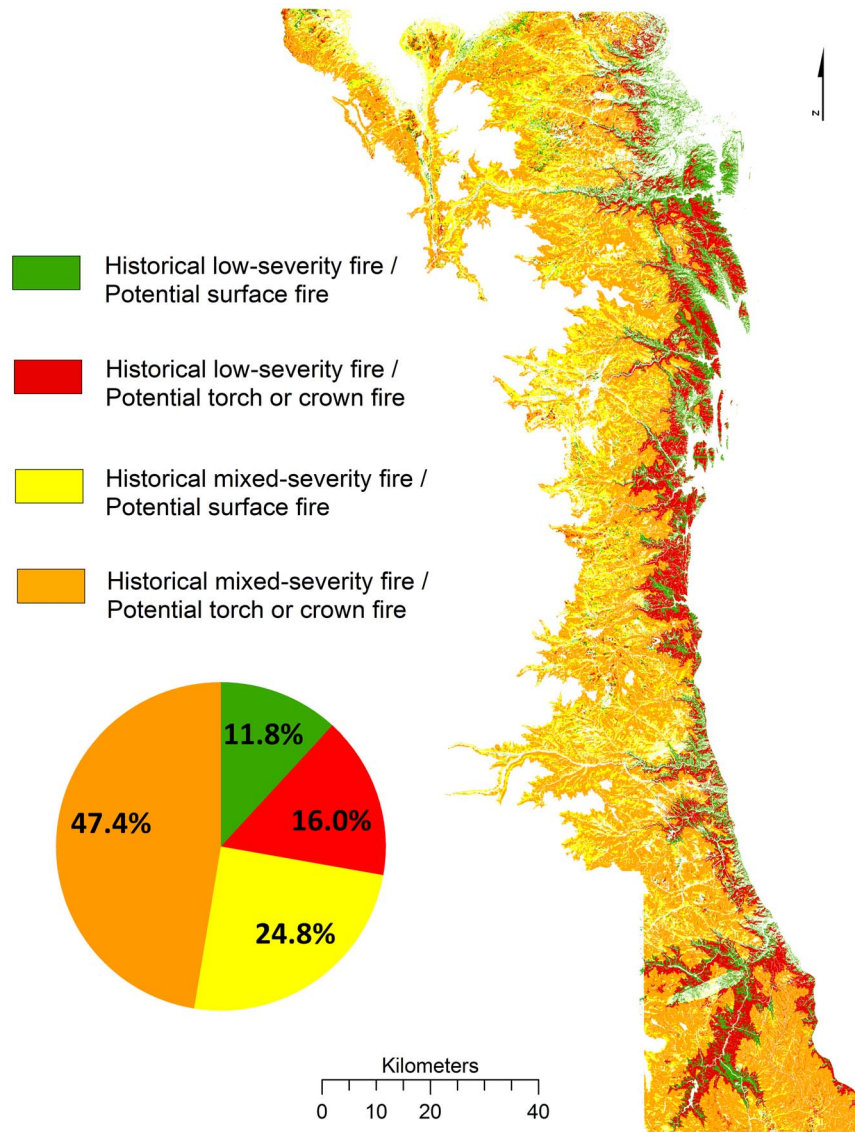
N

Historical low-severity fire / Potential surface fire

Historical low-severity fire / Potential torch or crown fire

Historical mixed-severity fire / Potential surface fire

Historical mixed-severity fire / Potential torch or crown fire

11.8%
16.0%
24.8%
47.4%

Kilometers
0 10 20 40